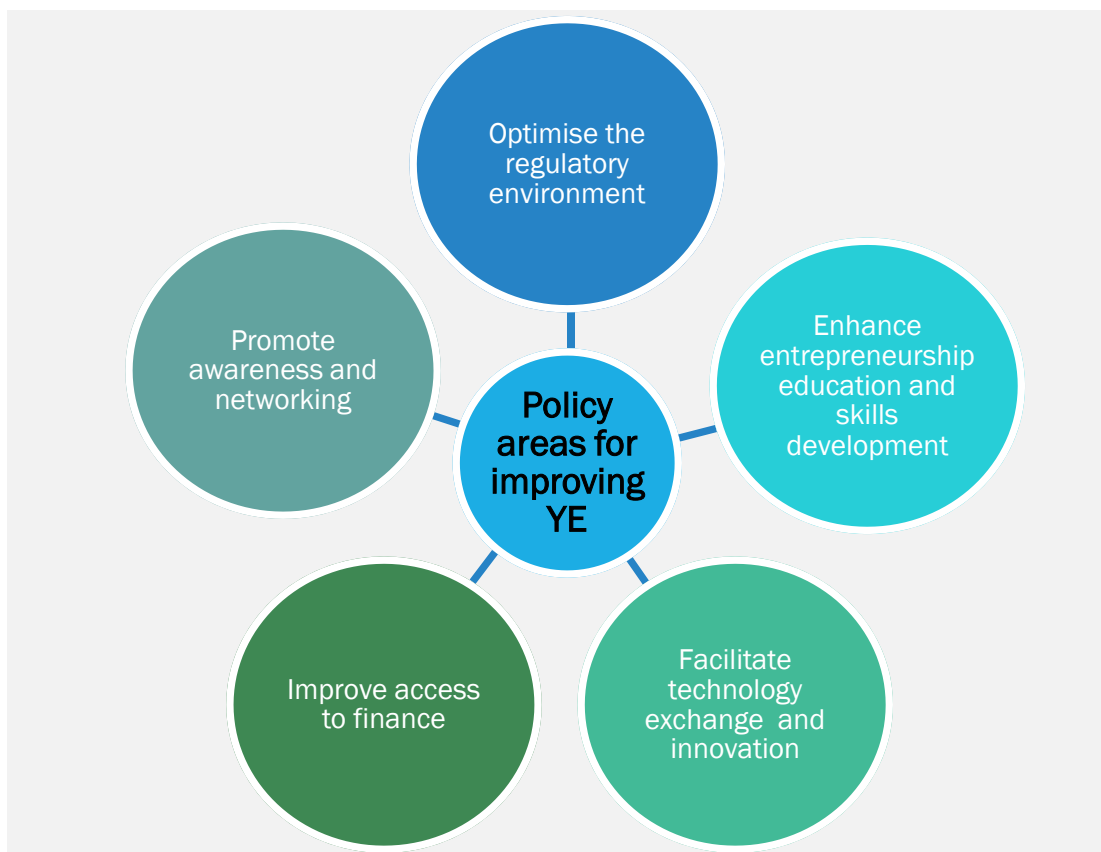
Policy areas for improving YE

Optimise the regulatory environment

Enhance entrepreneurship education and skills development

Facilitate technology exchange and innovation

Improve access to finance

Promote awareness and networking